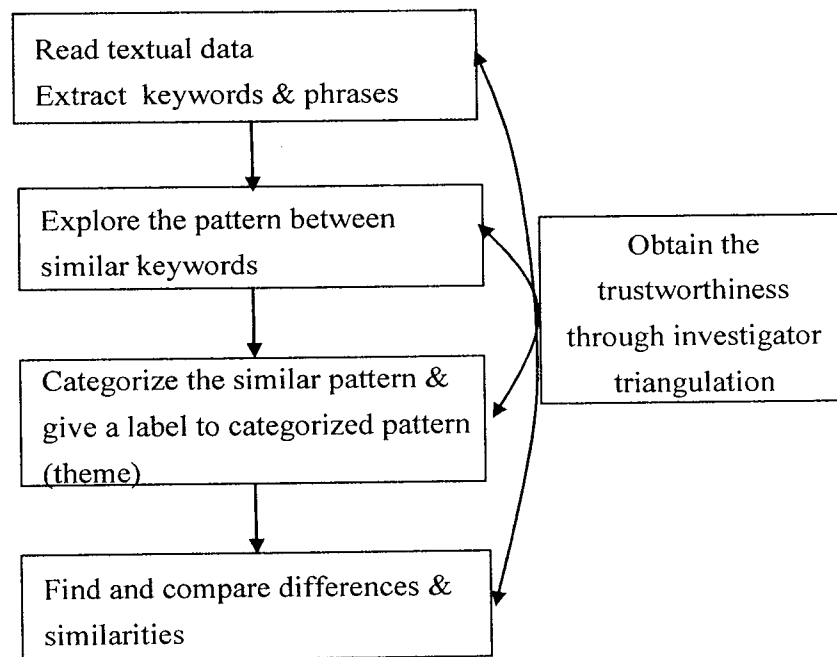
Read textual data
Extract keywords & phrases

Explore the pattern between similar keywords

Categorize the similar pattern & give a label to categorized pattern (theme)

Find and compare differences & similarities

Obtain the trustworthiness through investigator triangulation